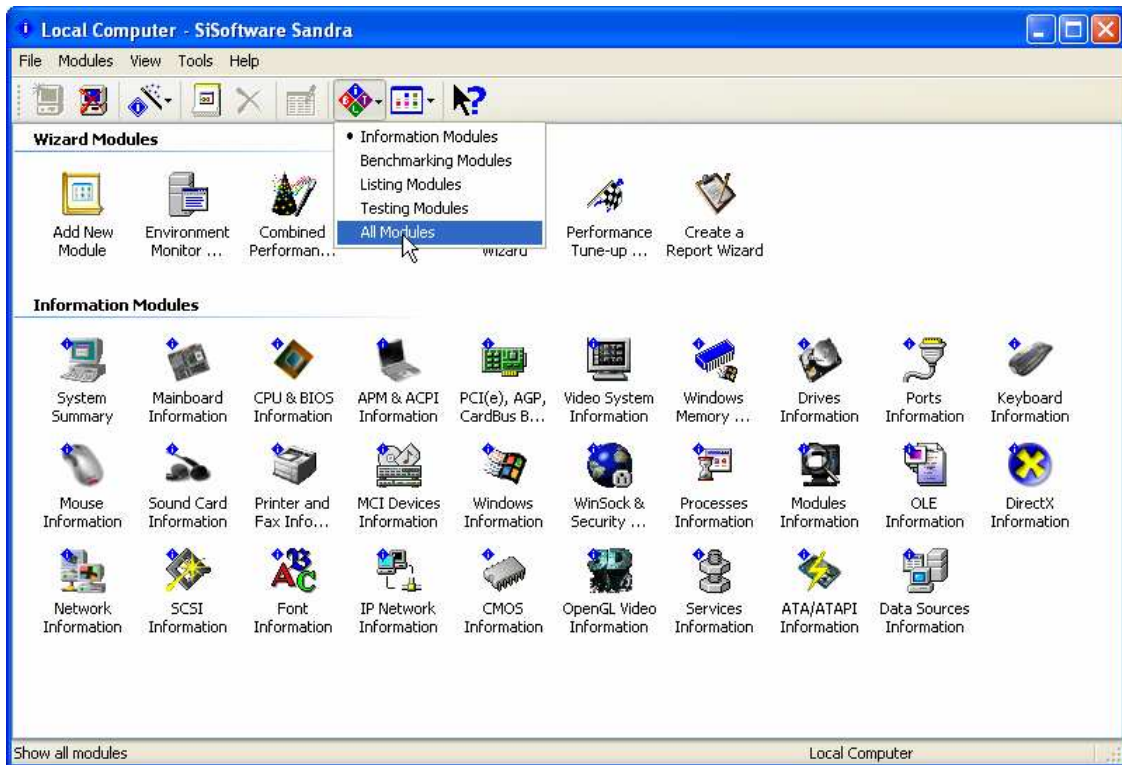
Local Computer - SiSoftware Sandra

File Modules View Tools Help

Wizard Modules

• Information Modules
Benchmarking Modules
Listing Modules
Testing Modules
All Modules

Add New Module
Environment Monitor ...
Combined Performan...
Wizard
Performance Tune-up ...
Create a Report Wizard

Information Modules

System Summary
Mainboard Information
CPU & BIOS Information
APM & ACPI Information
PCI(e), AGP, CardBus B...
Video System Information
Windows Memory ...
Drives Information
Ports Information
Keyboard Information

Mouse Information
Sound Card Information
Printer and Fax Info...
MCI Devices Information
Windows Information
WinSock & Security ...
Processes Information
Modules Information
OLE Information
DirectX Information

Network Information
SCSI Information
Font Information
IP Network Information
CMOS Information
OpenGL Video Information
Services Information
ATA/ATAPI Information
Data Sources Information

Show all modules
Local Computer